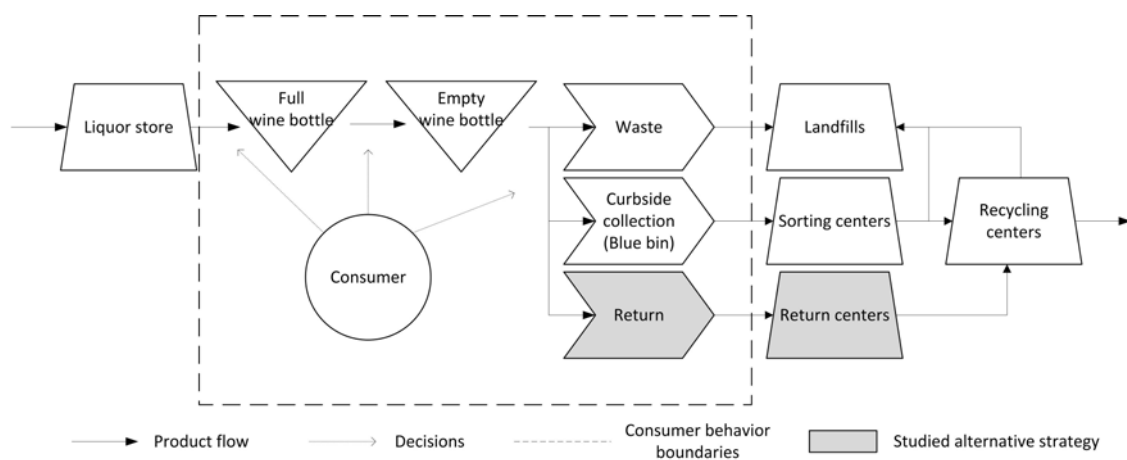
Liquor store

Full wine bottle

Empty wine bottle

Consumer

Waste

Curbside collection (Blue bin)

Return

Landfills

Sorting centers

Return centers

Recycling centers

Product flow

Decisions

Consumer behavior boundaries

Studied alternative strategy